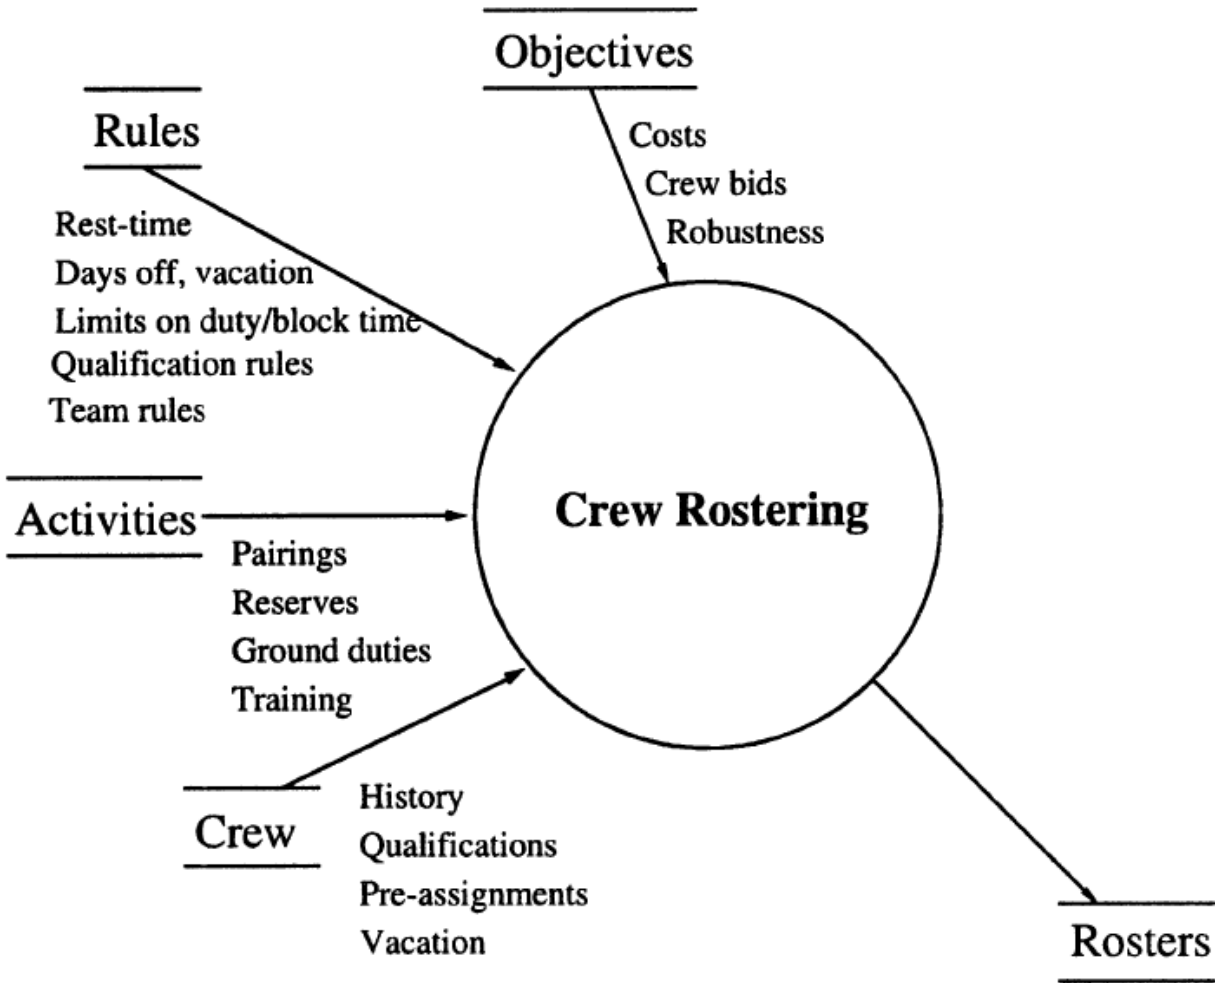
Objectives

Costs
Crew bids
Robustness

Rules

Rest-time
Days off, vacation
Limits on duty/block time
Qualification rules
Team rules

Activities

Pairings
Reserves
Ground duties
Training

Crew Rostering

Crew

History
Qualifications
Pre-assignments
Vacation

Rosters